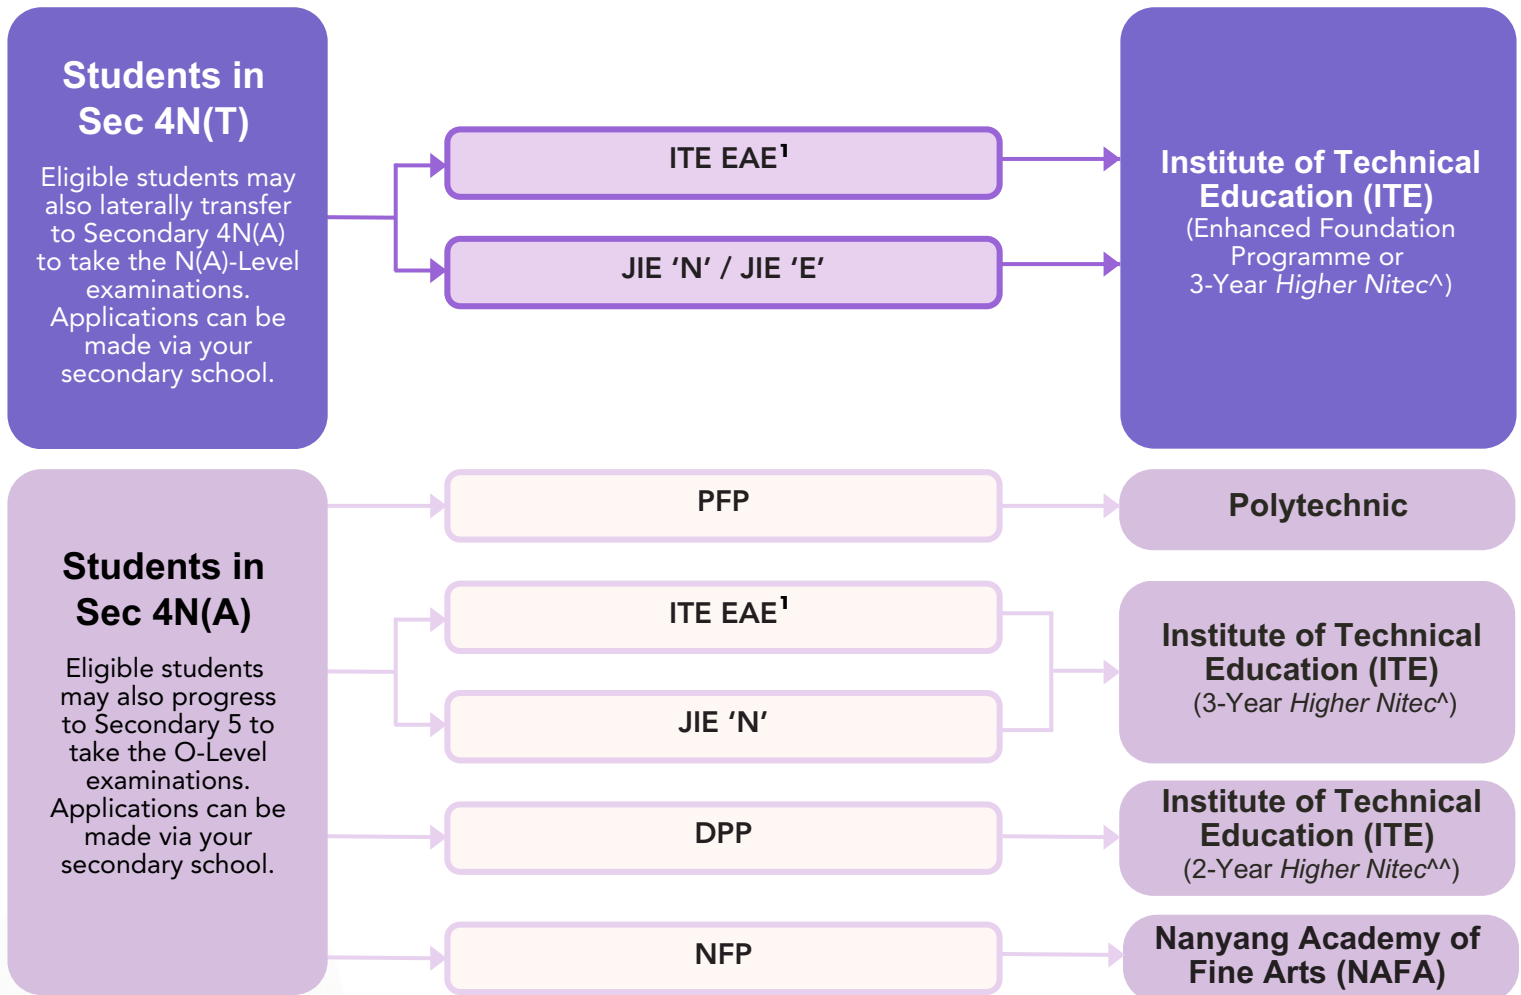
Students in Sec 4N(T)

Eligible students may also laterally transfer to Secondary 4N(A) to take the N(A)-Level examinations. Applications can be made via your secondary school.

ITE EAE¹

JIE ‘N’ / JIE ‘E’

Institute of Technical Education (ITE)
(Enhanced Foundation Programme or 3-Year Higher Nitec^)

Students in Sec 4N(A)

Eligible students may also progress to Secondary 5 to take the O-Level examinations. Applications can be made via your secondary school.

PFP

Polytechnic

ITE EAE¹

JIE ‘N’

Institute of Technical Education (ITE)
(3-Year Higher Nitec^)

DPP

Institute of Technical Education (ITE)
(2-Year Higher Nitec^^)

NFP

Nanyang Academy of Fine Arts (NAFA)